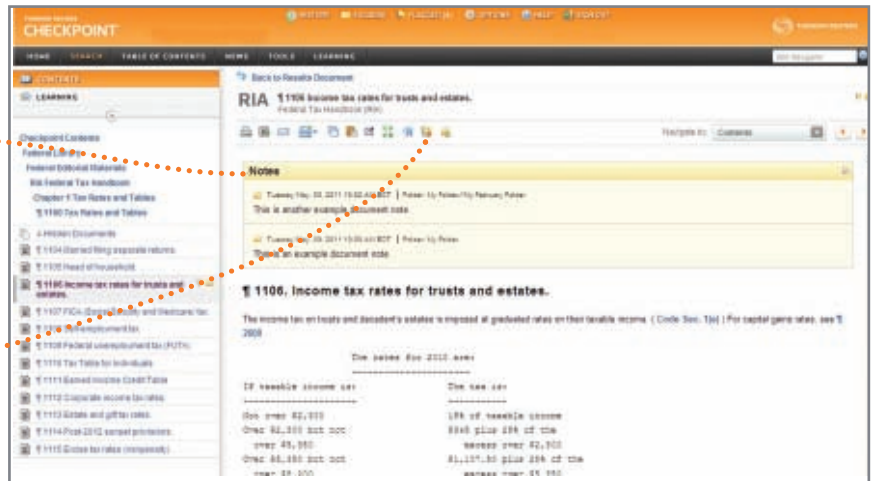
CHECKPOINT

HOME SEARCH TABLE OF CONTENTS NEWS TOOLS LEARNING

CONTENTS

LEARNING

Checkpoint Contents
Federal Library
Federal Editorial Materials
RIA Federal Tax Handbook
Chapter 1 Tax Rates and Tables
¶ 1100 Tax Rates and Tables

¶ 1104 Married filing separate returns
¶ 1105 Head of household
¶ 1106 Income tax rates for trusts and estates.
¶ 1107 FICA (Social Security and Medicare) tax
¶ 1108 Self-employment tax
¶ 1109 Federal unemployment tax (FUTA)
¶ 1110 Tax Table for Individuals
¶ 1111 Earned Income Credit Table
¶ 1112 Corporate income tax rates
¶ 1113 Estate and gift tax rates
¶ 1114 Post-2012 sunset provisions
¶ 1115 Excise tax rates (nonpersonal)

Back to Results Document

RIA ¶ 1106 Income tax rates for trusts and estates.
Federal Tax Handbook (RIA)

Navigate to: Contents

Notes

Tuesday, May 03, 2011 10:02 AM EDT | Folder: My Folder/My February Folder
This is another example document note

Tuesday, May 03, 2011 10:00 AM EDT | Folder: My Folder
This is an example document note

¶ 1106. Income tax rates for trusts and estates.

The income tax on trusts and decedent's estates is imposed at graduated rates on their taxable income. ( Code Sec. 1(e) ) For capital gains rates, see ¶ 2609

The rates for 2010 are:

| If taxable income is: | The tax is: |
|---|---|
| Not over $2,300 | 15% of taxable income |
| Over $2,300 but not over $5,350 | $345 plus 25% of the excess over $2,300 |
| Over $5,350 but not over $8,200 | $1,107.50 plus 28% of the excess over $5,350 |